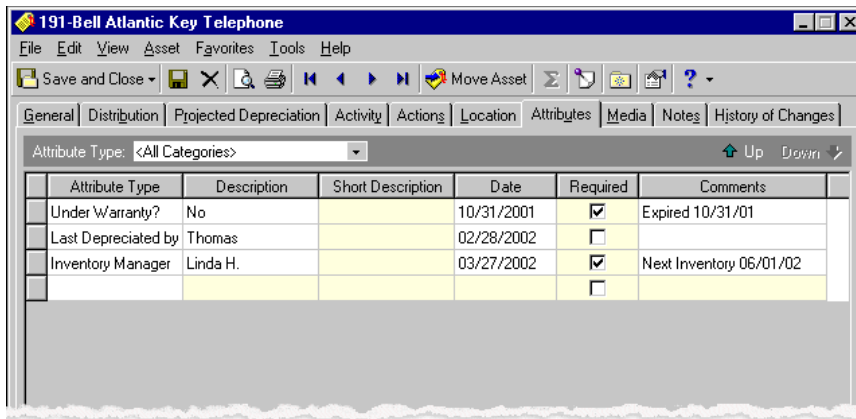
191-Bell Atlantic Key Telephone

File Edit View Asset Favorites Tools Help

Save and Close Move Asset ?

General | Distribution | Projected Depreciation | Activity | Actions | Location | Attributes | Media | Notes | History of Changes

Attribute Type: <All Categories> Up Down

| Attribute Type | Description | Short Description | Date | Required | Comments |
|---|---|---|---|---|---|
| Under Warranty? | No | | 10/31/2001 | ☑ | Expired 10/31/01 |
| Last Depreciated by | Thomas | | 02/28/2002 | ☐ | |
| Inventory Manager | Linda H. | | 03/27/2002 | ☑ | Next Inventory 06/01/02 |
| | | | | ☐ | |